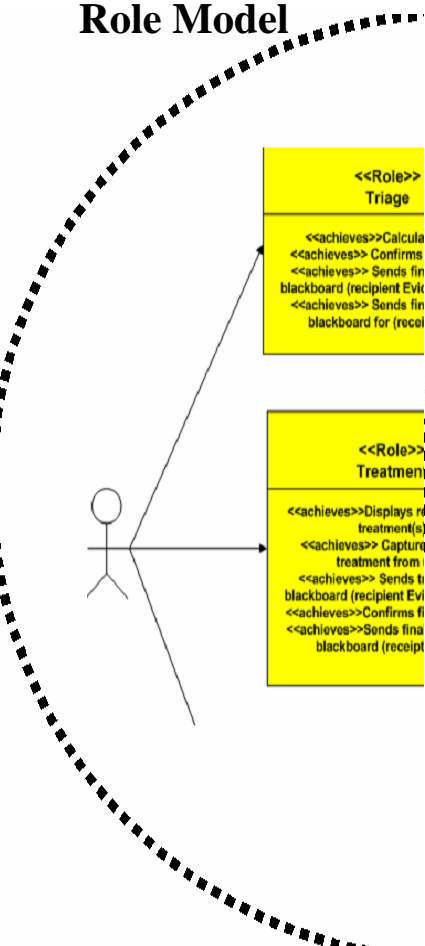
Role Model

<<Role>>
Triage

<<achieves>>Calcula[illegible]
<<achieves>> Confirms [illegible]
<<achieves>> Sends fin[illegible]
blackboard (recipient Evid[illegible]
<<achieves>> Sends fin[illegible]
blackboard for (recei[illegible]

<<Role>>
Treatmen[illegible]

<<achieves>>Displays r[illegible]
treatment(s)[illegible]
<<achieves>> Capture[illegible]
treatment from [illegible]
<<achieves>> Sends t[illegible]
blackboard (recipient Evi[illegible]
<<achieves>>Confirms fi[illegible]
<<achieves>>Sends fina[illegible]
blackboard (receipt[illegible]